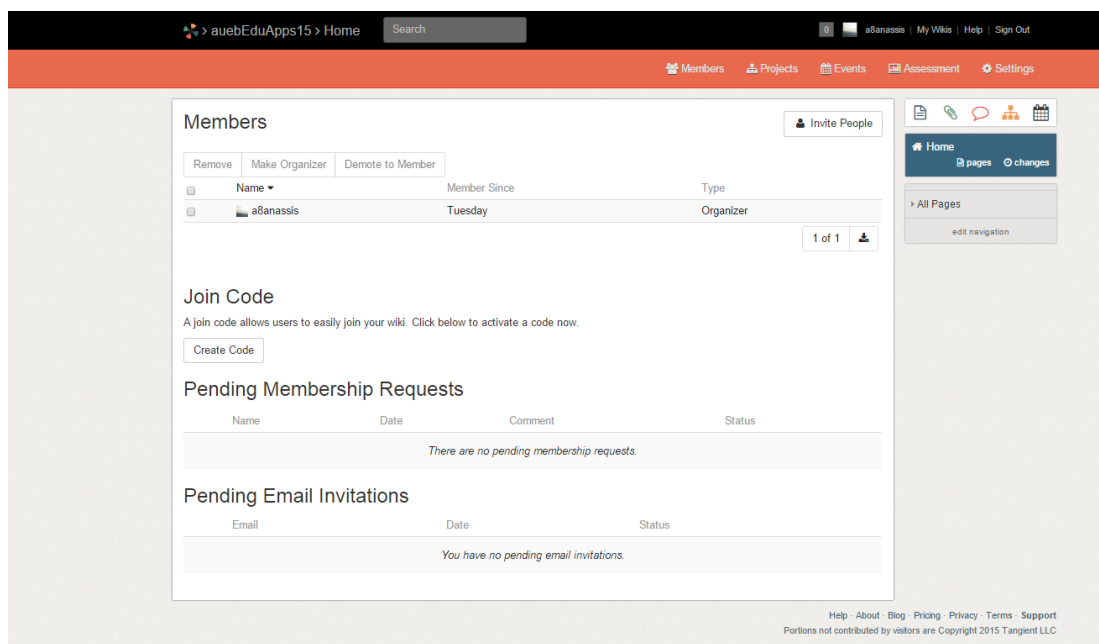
> auebEduApps15 > Home

Search

0 a8anassis | My Wikis | Help | Sign Out

Members Projects Events Assessment Settings

Members

Invite People

Remove Make Organizer Demote to Member

| | Name ▾ | Member Since | Type |
|---|---|---|---|
| | a8anassis | Tuesday | Organizer |

1 of 1

Join Code

A join code allows users to easily join your wiki. Click below to activate a code now.

Create Code

Pending Membership Requests

| Name | Date | Comment | Status |
|---|---|---|---|

There are no pending membership requests.

Pending Email Invitations

| Email | Date | Status |
|---|---|---|

You have no pending email invitations.

Home

pages changes

All Pages

edit navigation

Help · About · Blog · Pricing · Privacy · Terms · Support

Portions not contributed by visitors are Copyright 2015 Tangient LLC